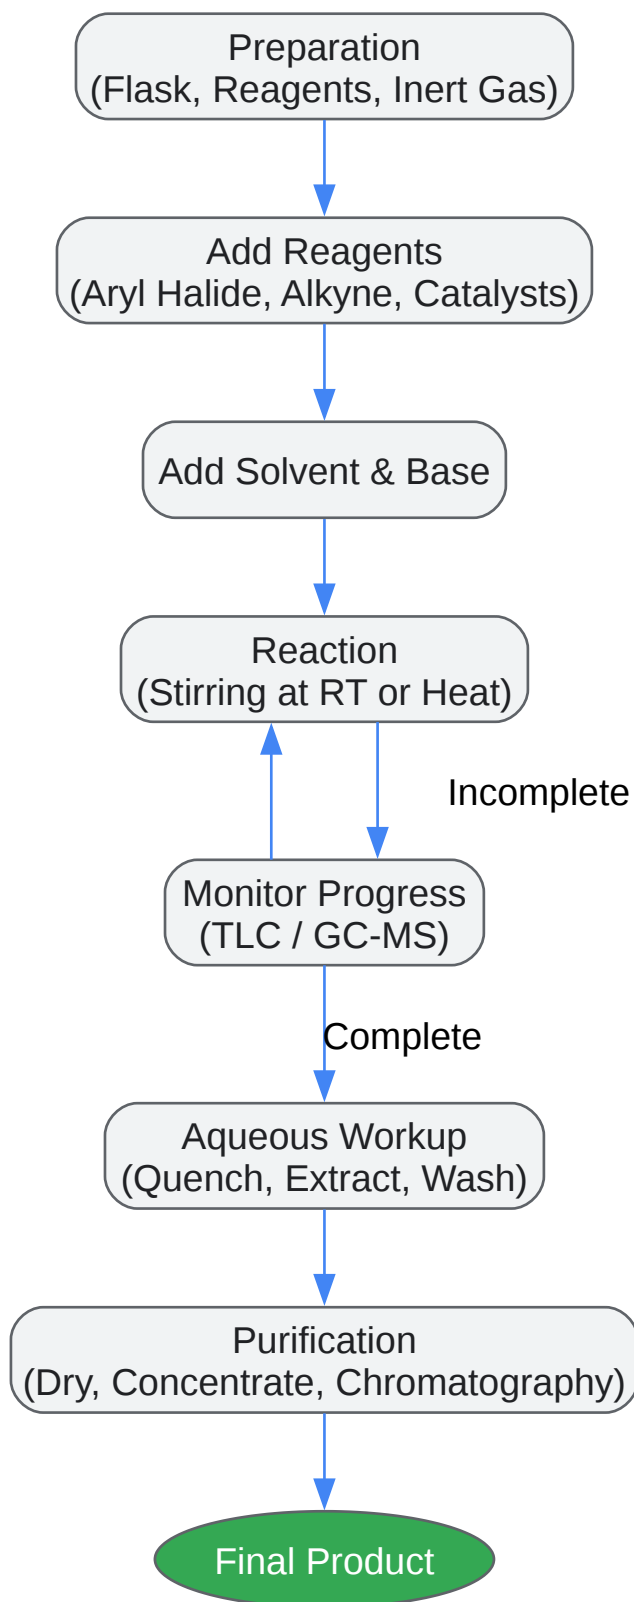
Preparation
(Flask, Reagents, Inert Gas)

Add Reagents
(Aryl Halide, Alkyne, Catalysts)

Add Solvent & Base

Reaction
(Stirring at RT or Heat)

Incomplete

Monitor Progress
(TLC / GC-MS)

Complete

Aqueous Workup
(Quench, Extract, Wash)

Purification
(Dry, Concentrate, Chromatography)

Final Product